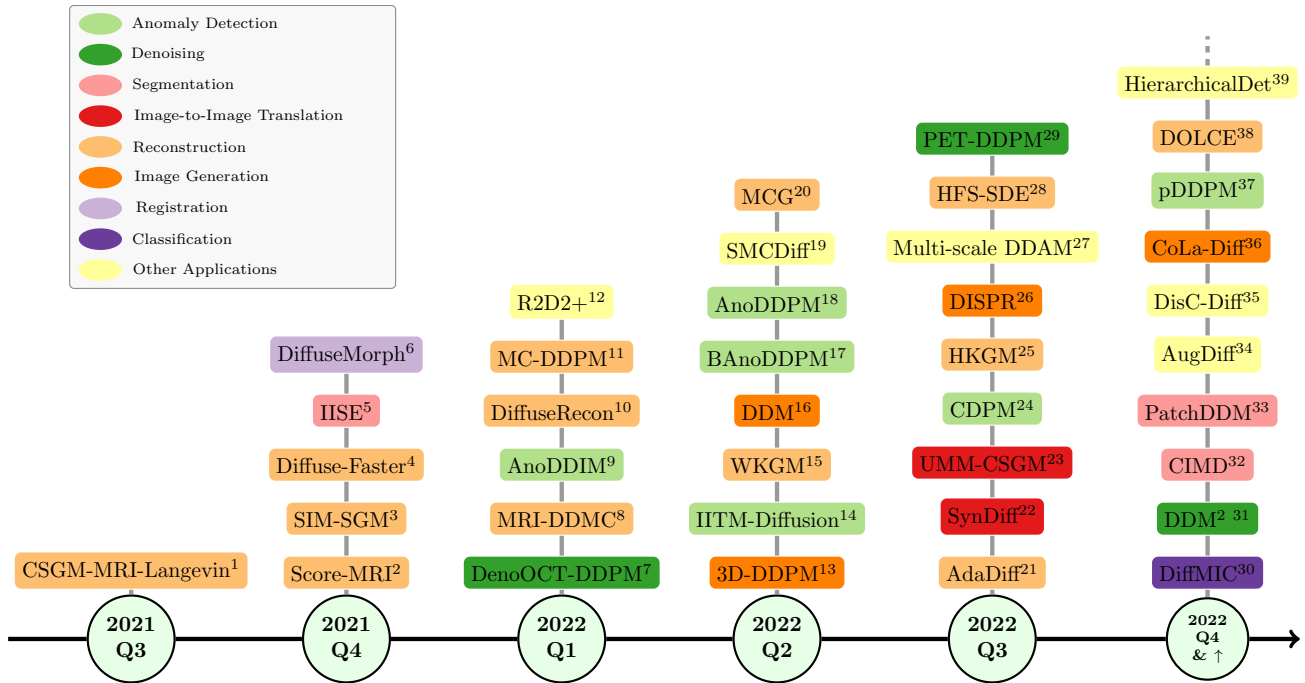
Anomaly Detection
Denoising
Segmentation
Image-to-Image Translation
Reconstruction
Image Generation
Registration
Classification
Other Applications

CSGM-MRI-Langevin$^1$

2021 Q3

DiffuseMorph$^6$
IISE$^5$
Diffuse-Faster$^4$
SIM-SGM$^3$
Score-MRI$^2$

2021 Q4

R2D2+$^{12}$
MC-DDPM$^{11}$
DiffuseRecon$^{10}$
AnoDDIM$^9$
MRI-DDMC$^8$
DenoOCT-DDPM$^7$

2022 Q1

MCG$^{20}$
SMCDiff$^{19}$
AnoDDPM$^{18}$
BAnoDDPM$^{17}$
DDM$^{16}$
WKGM$^{15}$
IITM-Diffusion$^{14}$
3D-DDPM$^{13}$

2022 Q2

PET-DDPM$^{29}$
HFS-SDE$^{28}$
Multi-scale DDAM$^{27}$
DISPR$^{26}$
HKGM$^{25}$
CDPM$^{24}$
UMM-CSGM$^{23}$
SynDiff$^{22}$
AdaDiff$^{21}$

2022 Q3

HierarchicalDet$^{39}$
DOLCE$^{38}$
pDDPM$^{37}$
CoLa-Diff$^{36}$
DisC-Diff$^{35}$
AugDiff$^{34}$
PatchDDM$^{33}$
CIMD$^{32}$
DDM$^{2\ 31}$
DiffMIC$^{30}$

2022 Q4 & ↑